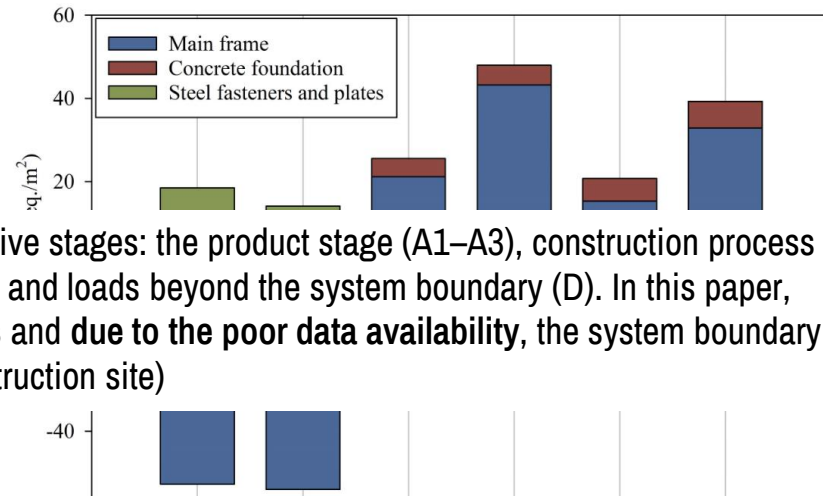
60

Main frame

Concrete foundation

Steel fasteners and plates

40

q./m$^2$)

20

ive stages: the product stage (A1–A3), construction process and loads beyond the system boundary (D). In this paper, and **due to the poor data availability**, the system boundary truction site)

-40